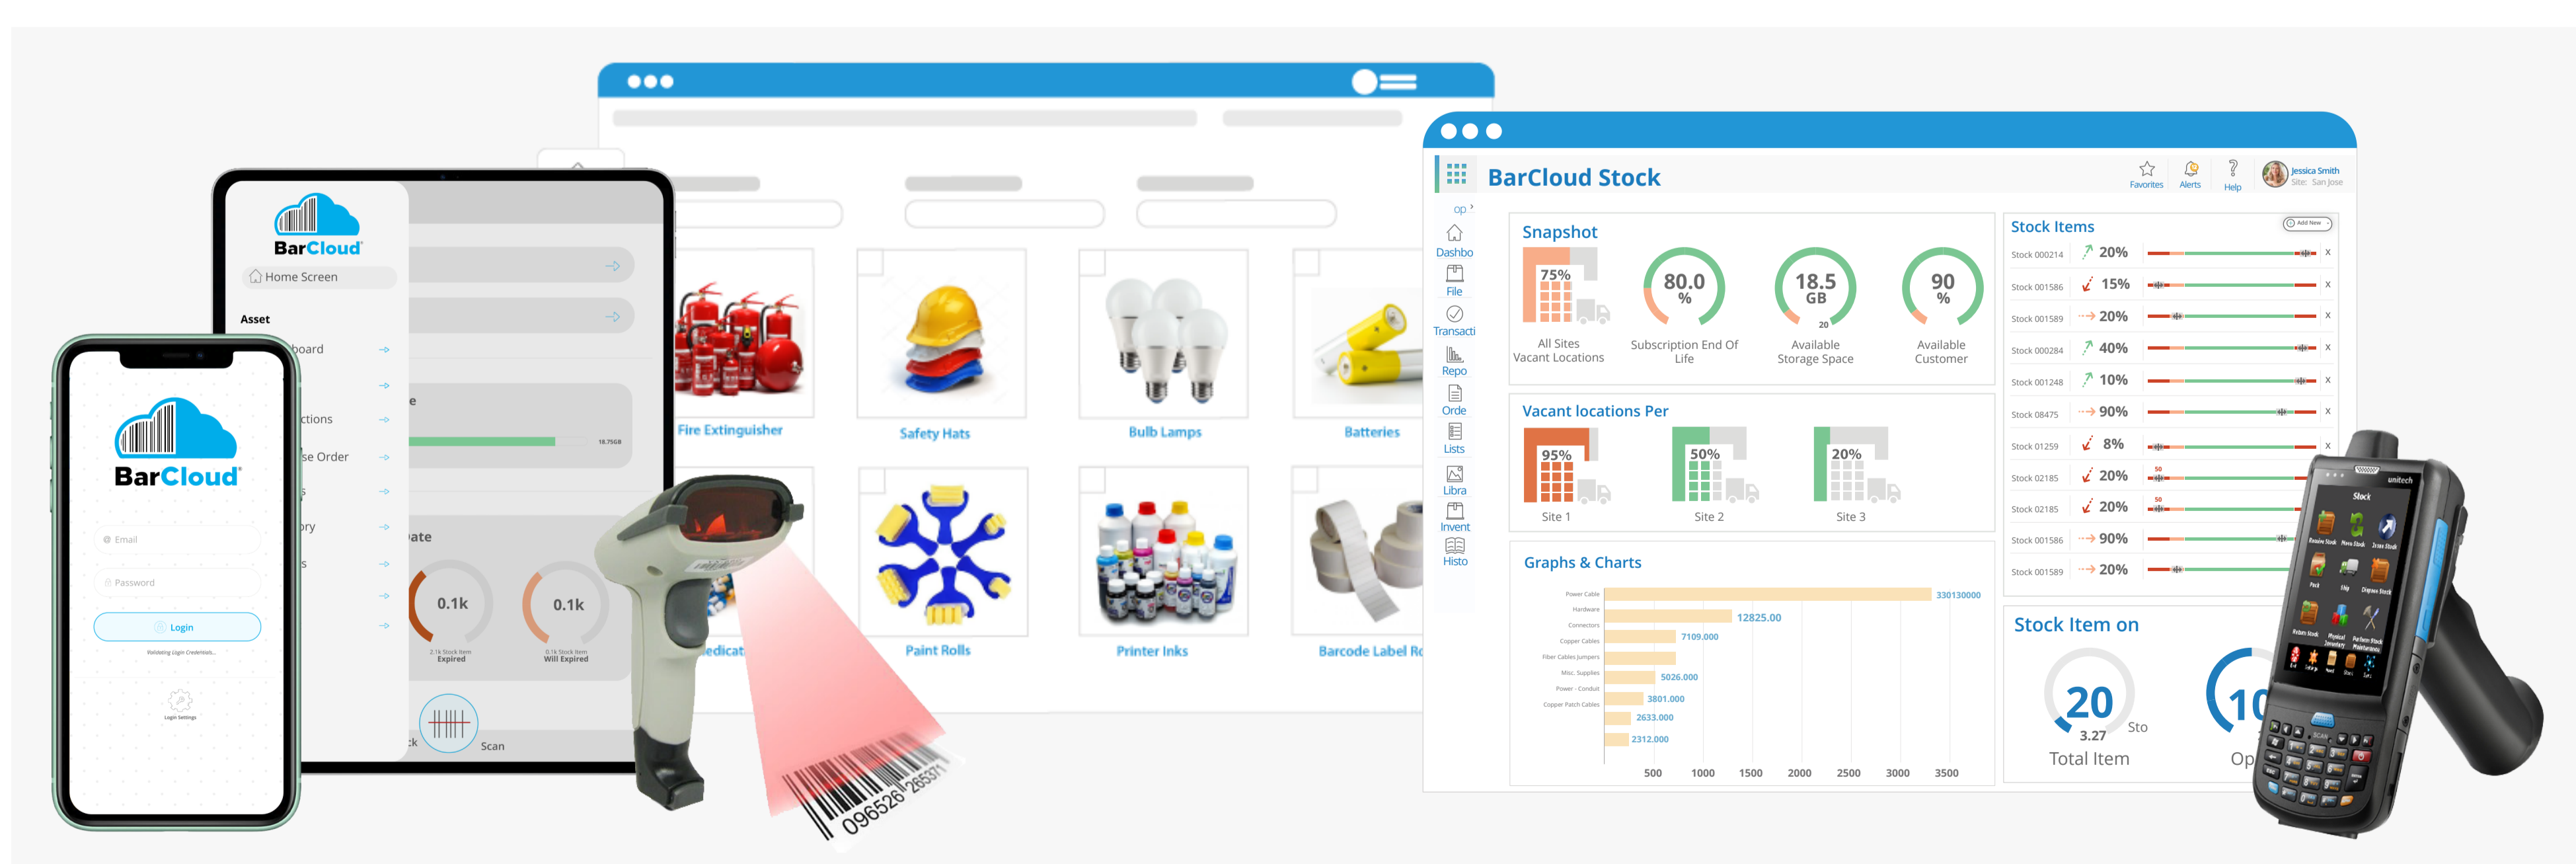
BarCloud
Home Screen
Asset
board
ctions
se Order
s
ory
s
e
18.75GB
ate
0.1k
2.1k Stock Item Expired
0.1k
0.1k Stock Item Will Expired
ck
Scan

BarCloud
Email
Password
Login
Validating Login Credentials...
Login Settings

Fire Extinguisher
Safety Hats
Bulb Lamps
Batteries
edicat
Paint Rolls
Printer Inks
Barcode Label Ro

096526 265337

BarCloud Stock
Favorites
Alerts
Help
Jessica Smith
Site: San Jose
op
Dashbo
File
Transacti
Repo
Orde
Lists
Libra
Invent
Histo

Snapshot
75%
All Sites Vacant Locations
80.0 %
Subscription End Of Life
18.5 GB
20
Available Storage Space
90 %
Available Customer

Vacant locations Per
95%
Site 1
50%
Site 2
20%
Site 3

Graphs & Charts
Power Cable
Hardware
Connectors
Copper Cables
Fiber Cables Jumpers
Misc. Supplies
Power - Conduit
Copper Patch Cables
330130000
12825.00
7109.000
5026.000
3801.000
2633.000
2312.000
500
1000
1500
2000
2500
3000
3500

Stock Items
Add New
Stock 000214 20%
Stock 001586 15%
Stock 001589 20%
Stock 000284 40%
Stock 001248 10%
Stock 08475 90%
Stock 01259 8%
Stock 02185 20%
Stock 02185 20%
Stock 001586 90%
Stock 001589 20%

Stock Item on
20
3.27
Sto
Total Item
10
Op

unitech
Stock
Receive Stock
Move Stock
Issue Stock
Pack
Ship
Dispose Stock
Return Stock
Physical Inventory
Perform Stock Maintenance